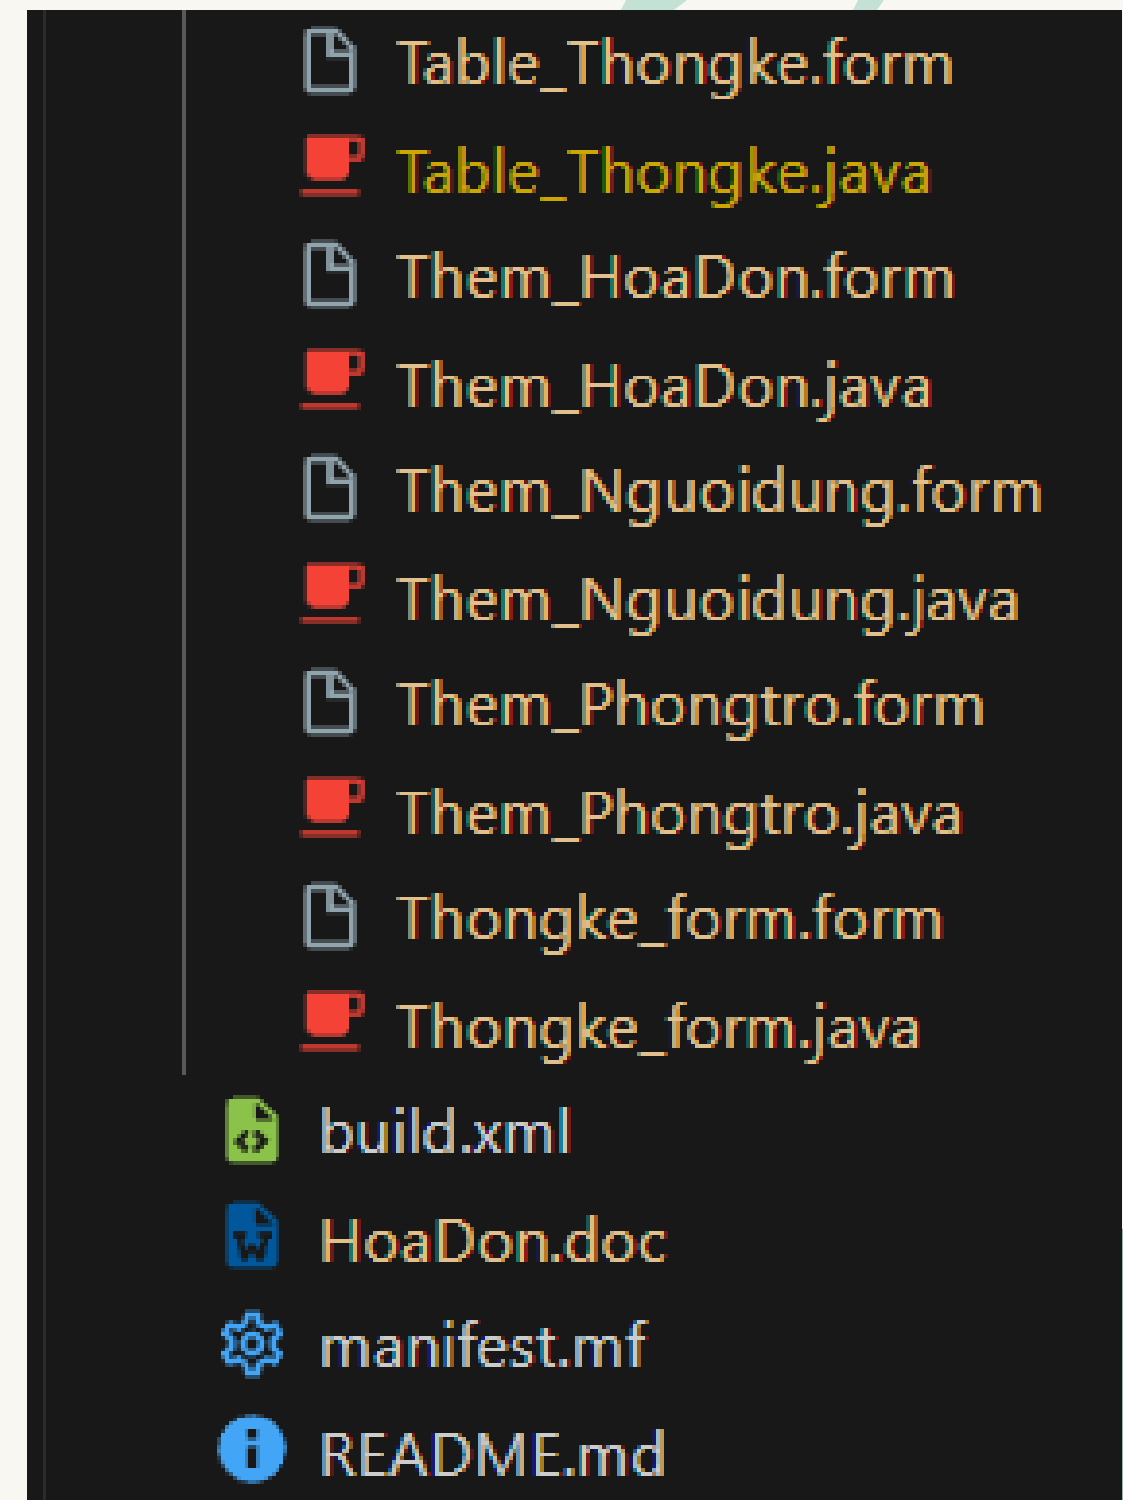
Table_Thongke.form
Table_Thongke.java
Them_HoaDon.form
Them_HoaDon.java
Them_Nguoidung.form
Them_Nguoidung.java
Them_Phongtro.form
Them_Phongtro.java
Thongke_form.form
Thongke_form.java
build.xml
HoaDon.doc
manifest.mf
README.md